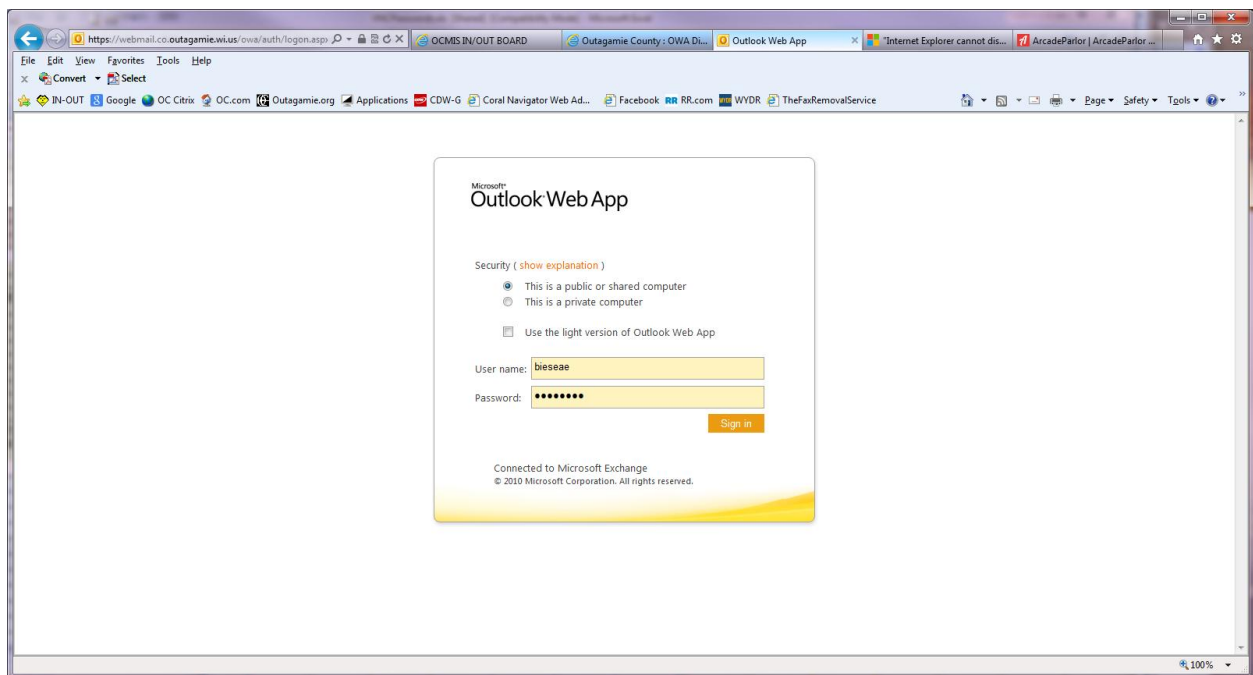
https://webmail.co.outagamie.wi.us/owa/auth/logon.asp

OCMIS IN/OUT BOARD

Outagamie County : OWA Di...

Outlook Web App

"Internet Explorer cannot dis...

ArcadeParlor | ArcadeParlor ...

File Edit View Favorites Tools Help

Convert Select

IN-OUT Google OC Citrix OC.com Outagamie.org Applications CDW-G Coral Navigator Web Ad... Facebook RR.com WYDR TheFaxRemovalService

Page Safety Tools

Microsoft®
Outlook Web App

Security ( show explanation )

This is a public or shared computer
This is a private computer

Use the light version of Outlook Web App

User name: bieseae

Password: ••••••••

Sign in

Connected to Microsoft Exchange
© 2010 Microsoft Corporation. All rights reserved.

100%